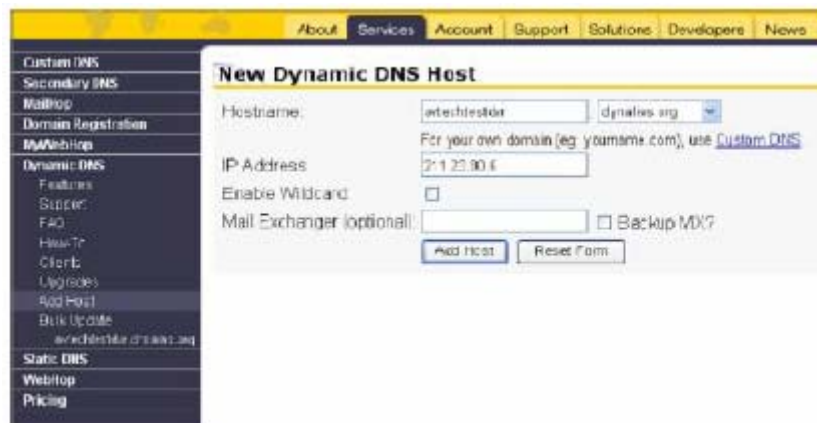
About Services Account Support Solutions Developers News

Custom DNS
Secondary DNS
MailHop
Domain Registration
MyWebHop
Dynamic DNS
Features
Support
FAQ
How-To
Clients
Upgrades
Add Host
Bulk Update
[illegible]
Static DNS
WebHop
Pricing

New Dynamic DNS Host

Hostname: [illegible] dynalias.org

For your own domain (eg: yourname.com), use Custom DNS

IP Address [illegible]

Enable Wildcard

Mail Exchanger (optional): Backup MX?

Add Host Reset Form